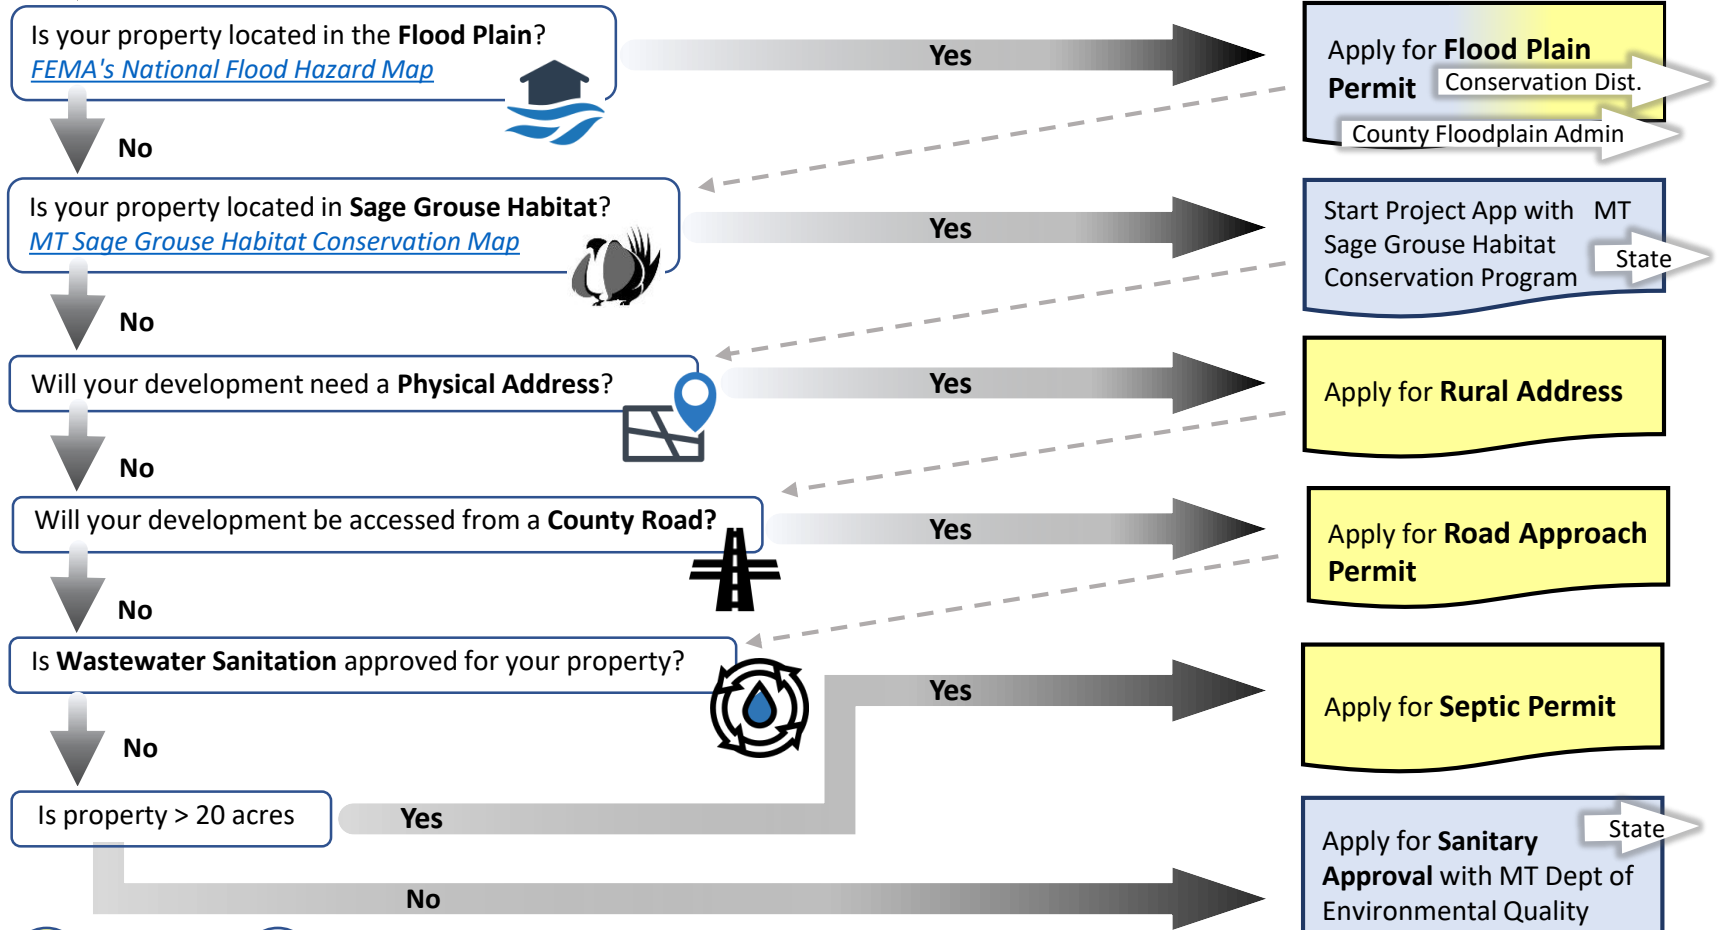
Is your property located in the **Flood Plain**?
FEMA's National Flood Hazard Map

Yes

Apply for **Flood Plain Permit**

Conservation Dist.

County Floodplain Admin

No

Is your property located in **Sage Grouse Habitat**?
MT Sage Grouse Habitat Conservation Map

Yes

Start Project App with MT Sage Grouse Habitat Conservation Program

State

No

Will your development need a **Physical Address**?

Yes

Apply for **Rural Address**

No

Will your development be accessed from a **County Road?**

Yes

Apply for **Road Approach Permit**

No

Is **Wastewater Sanitation** approved for your property?

Yes

Apply for **Septic Permit**

No

Is property > 20 acres

Yes

State

Apply for **Sanitary Approval** with MT Dept of Environmental Quality

No